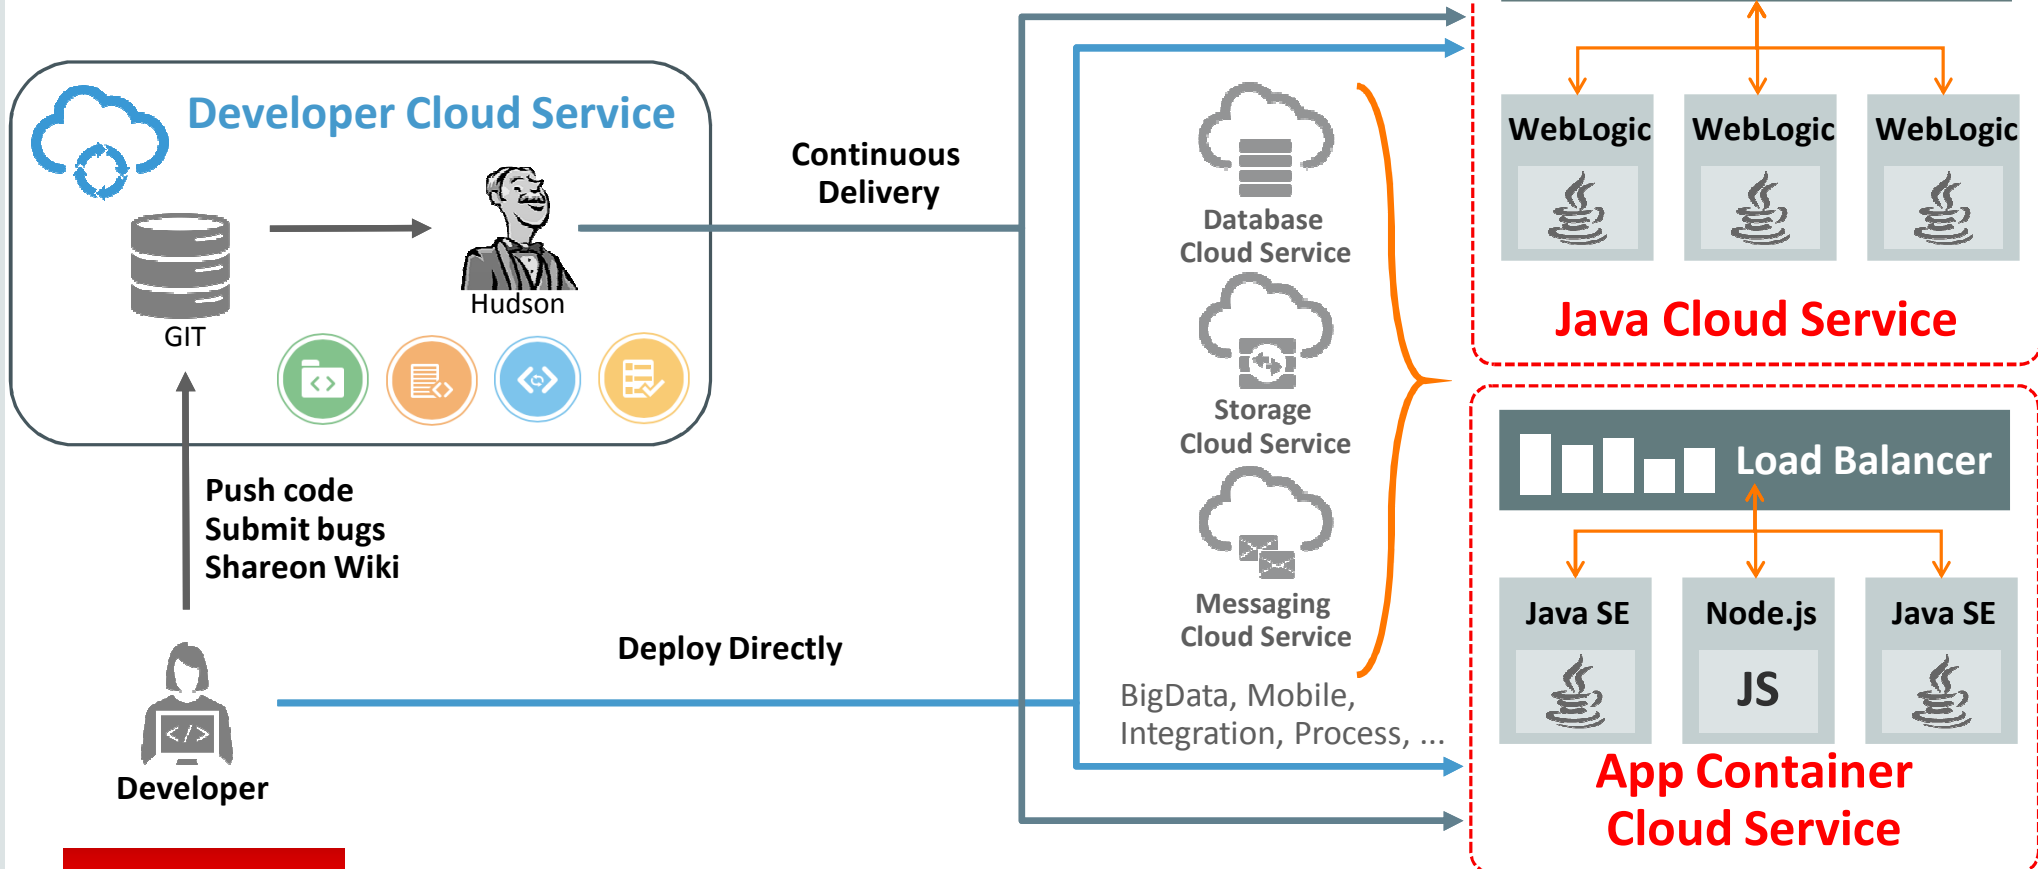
Developer Cloud Service

GIT

Hudson

Continuous Delivery

Push code
Submit bugs
Shareon Wiki

Developer

Deploy Directly

Database Cloud Service

Storage Cloud Service

Messaging Cloud Service

BigData, Mobile, Integration, Process, ...

WebLogic

WebLogic

WebLogic

Java Cloud Service

Load Balancer

Java SE

Node.js

JS

Java SE

App Container Cloud Service